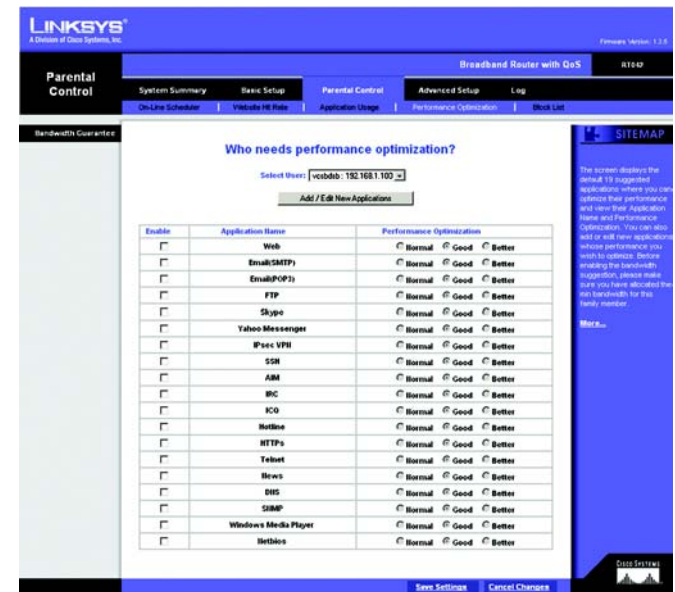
LINKSYS®
A Division of Cisco Systems, Inc.

Firmware Version: 1.2.5

Parental Control

Broadband Router with QoS

RT047

System Summary | Basic Setup | Parental Control | Advanced Setup | Log

On-Line Scheduler | Website Hit Rate | Application Usage | Performance Optimization | Block List

Bandwidth Guarantee

Who needs performance optimization?

Select User: vcsbdsb : 192.168.1.103

Add / Edit New Applications

| Enable | Application Name | Performance Optimization |
|---|---|---|
| | Web | Normal Good Better |
| | Email(SMTP) | Normal Good Better |
| | Email(POP3) | Normal Good Better |
| | FTP | Normal Good Better |
| | Skype | Normal Good Better |
| | Yahoo Messenger | Normal Good Better |
| | IPsec VPN | Normal Good Better |
| | SSH | Normal Good Better |
| | AIM | Normal Good Better |
| | IRC | Normal Good Better |
| | ICQ | Normal Good Better |
| | Hotline | Normal Good Better |
| | HTTPs | Normal Good Better |
| | Telnet | Normal Good Better |
| | News | Normal Good Better |
| | DNS | Normal Good Better |
| | SNMP | Normal Good Better |
| | Windows Media Player | Normal Good Better |
| | Netbios | Normal Good Better |

SITEMAP

The screen displays the default 19 suggested applications where you can optimize their performance and view their Application Name and Performance Optimization. You can also add or edit new applications whose performance you wish to optimize. Before enabling the bandwidth suggestion, please make sure you have allocated the min bandwidth for this family member.

More...

Save Settings | Cancel Changes

CISCO SYSTEMS